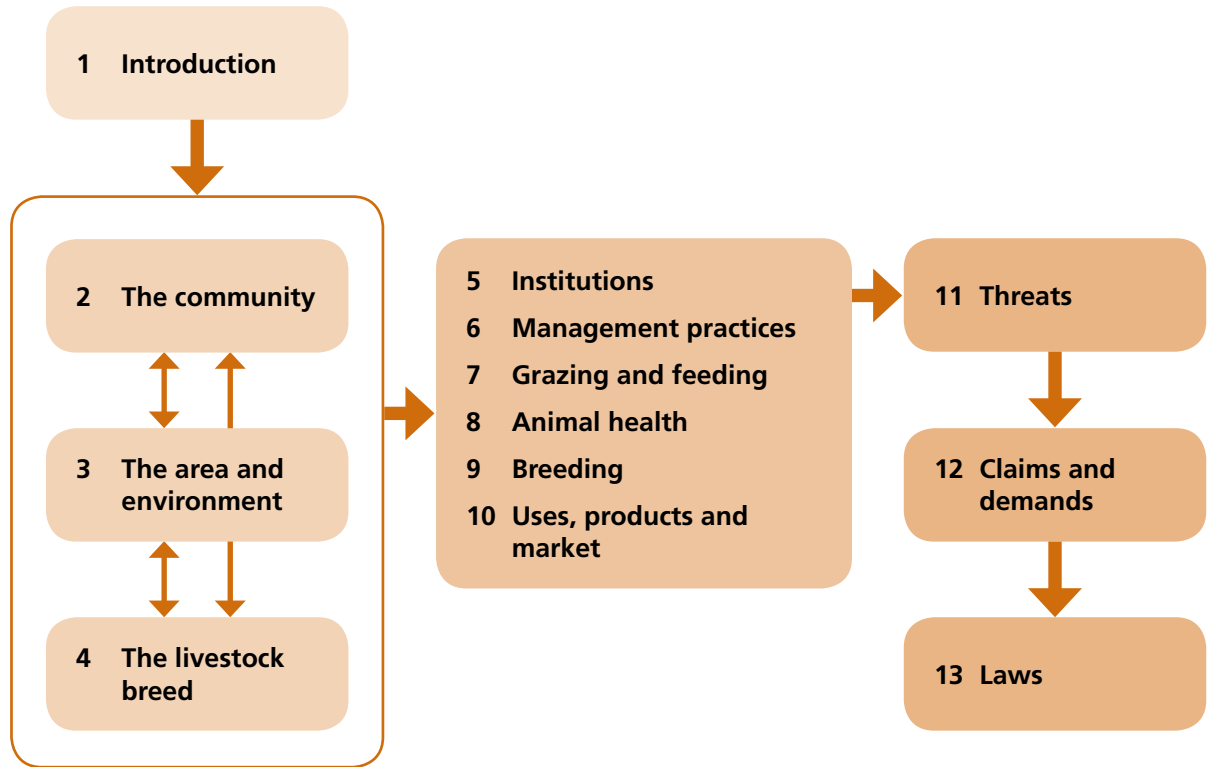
1 Introduction

2 The community

3 The area and environment

4 The livestock breed

5 Institutions
6 Management practices
7 Grazing and feeding
8 Animal health
9 Breeding
10 Uses, products and market

11 Threats

12 Claims and demands

13 Laws